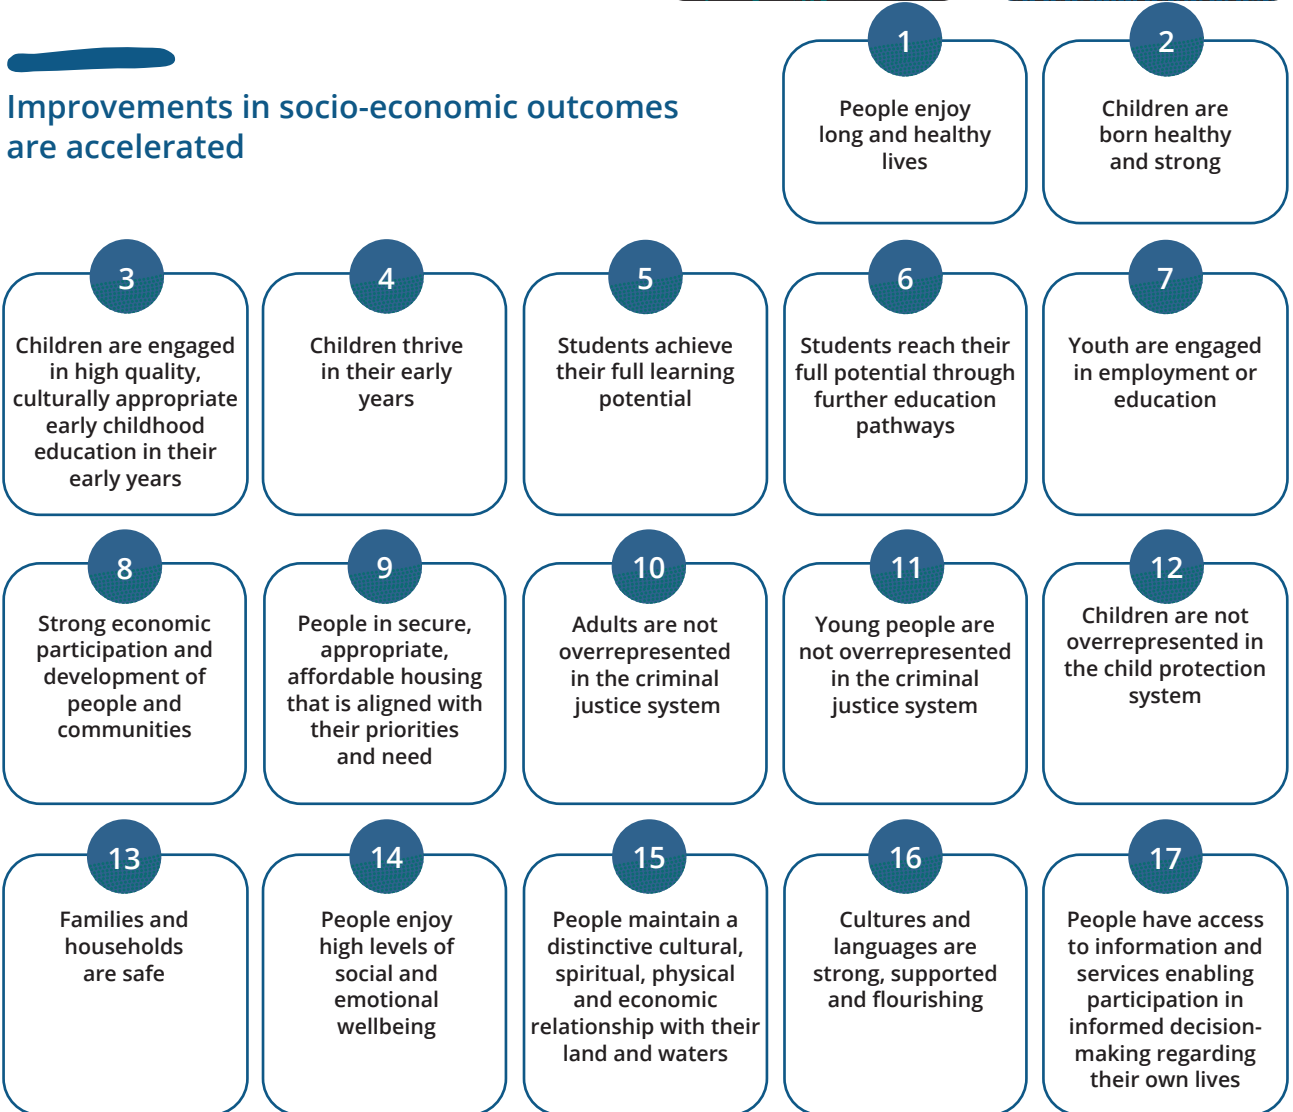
Improvements in socio-economic outcomes are accelerated

1
People enjoy long and healthy lives

2
Children are born healthy and strong

3
Children are engaged in high quality, culturally appropriate early childhood education in their early years

4
Children thrive in their early years

5
Students achieve their full learning potential

6
Students reach their full potential through further education pathways

7
Youth are engaged in employment or education

8
Strong economic participation and development of people and communities

9
People in secure, appropriate, affordable housing that is aligned with their priorities and need

10
Adults are not overrepresented in the criminal justice system

11
Young people are not overrepresented in the criminal justice system

12
Children are not overrepresented in the child protection system

13
Families and households are safe

14
People enjoy high levels of social and emotional wellbeing

15
People maintain a distinctive cultural, spiritual, physical and economic relationship with their land and waters

16
Cultures and languages are strong, supported and flourishing

17
People have access to information and services enabling participation in informed decision-making regarding their own lives